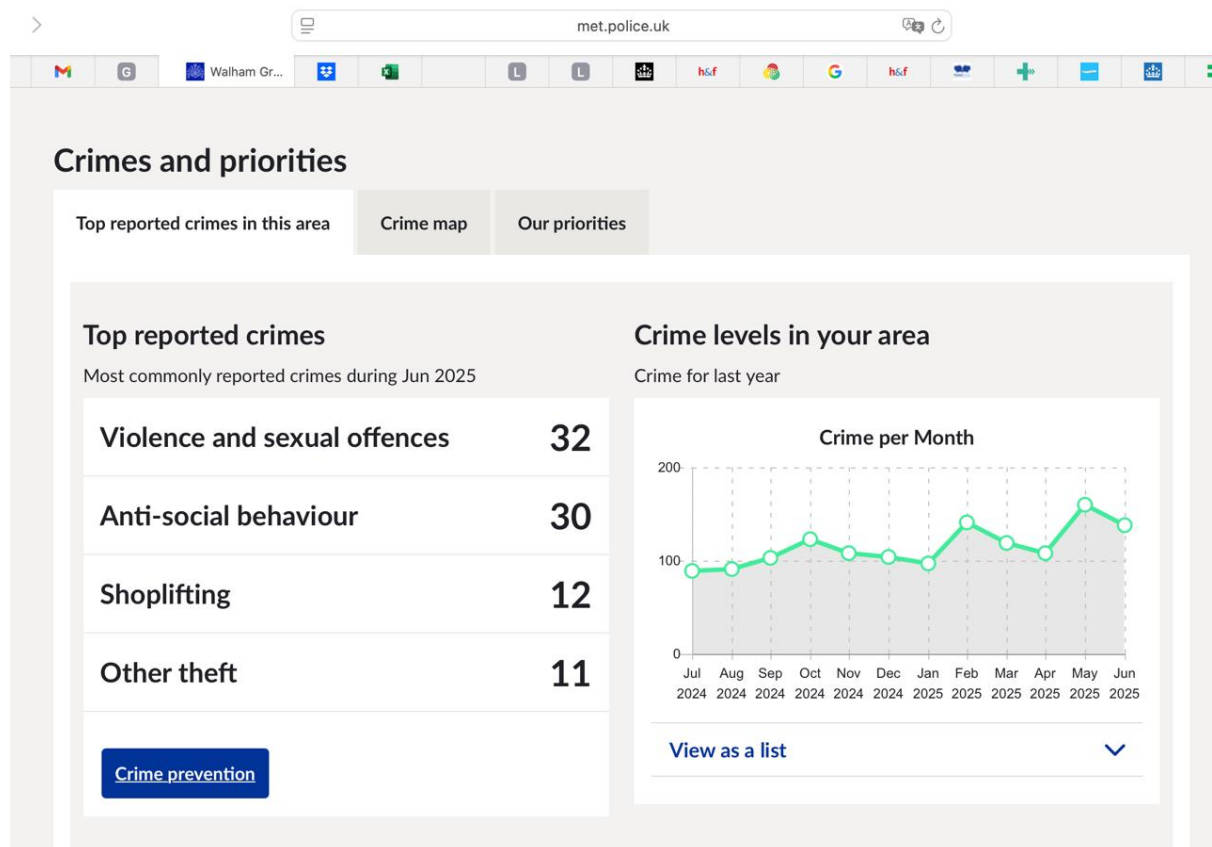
met.police.uk

G Walham Gr... L L h&f G h&f

Crimes and priorities

Top reported crimes in this area | Crime map | Our priorities

Top reported crimes

Most commonly reported crimes during Jun 2025

| | |
|---|---|
| Violence and sexual offences | 32 |
| Anti-social behaviour | 30 |
| Shoplifting | 12 |
| Other theft | 11 |

Crime prevention

Crime levels in your area

Crime for last year

Crime per Month

200
100
0

Jul 2024 Aug 2024 Sep 2024 Oct 2024 Nov 2024 Dec 2024 Jan 2025 Feb 2025 Mar 2025 Apr 2025 May 2025 Jun 2025

View as a list